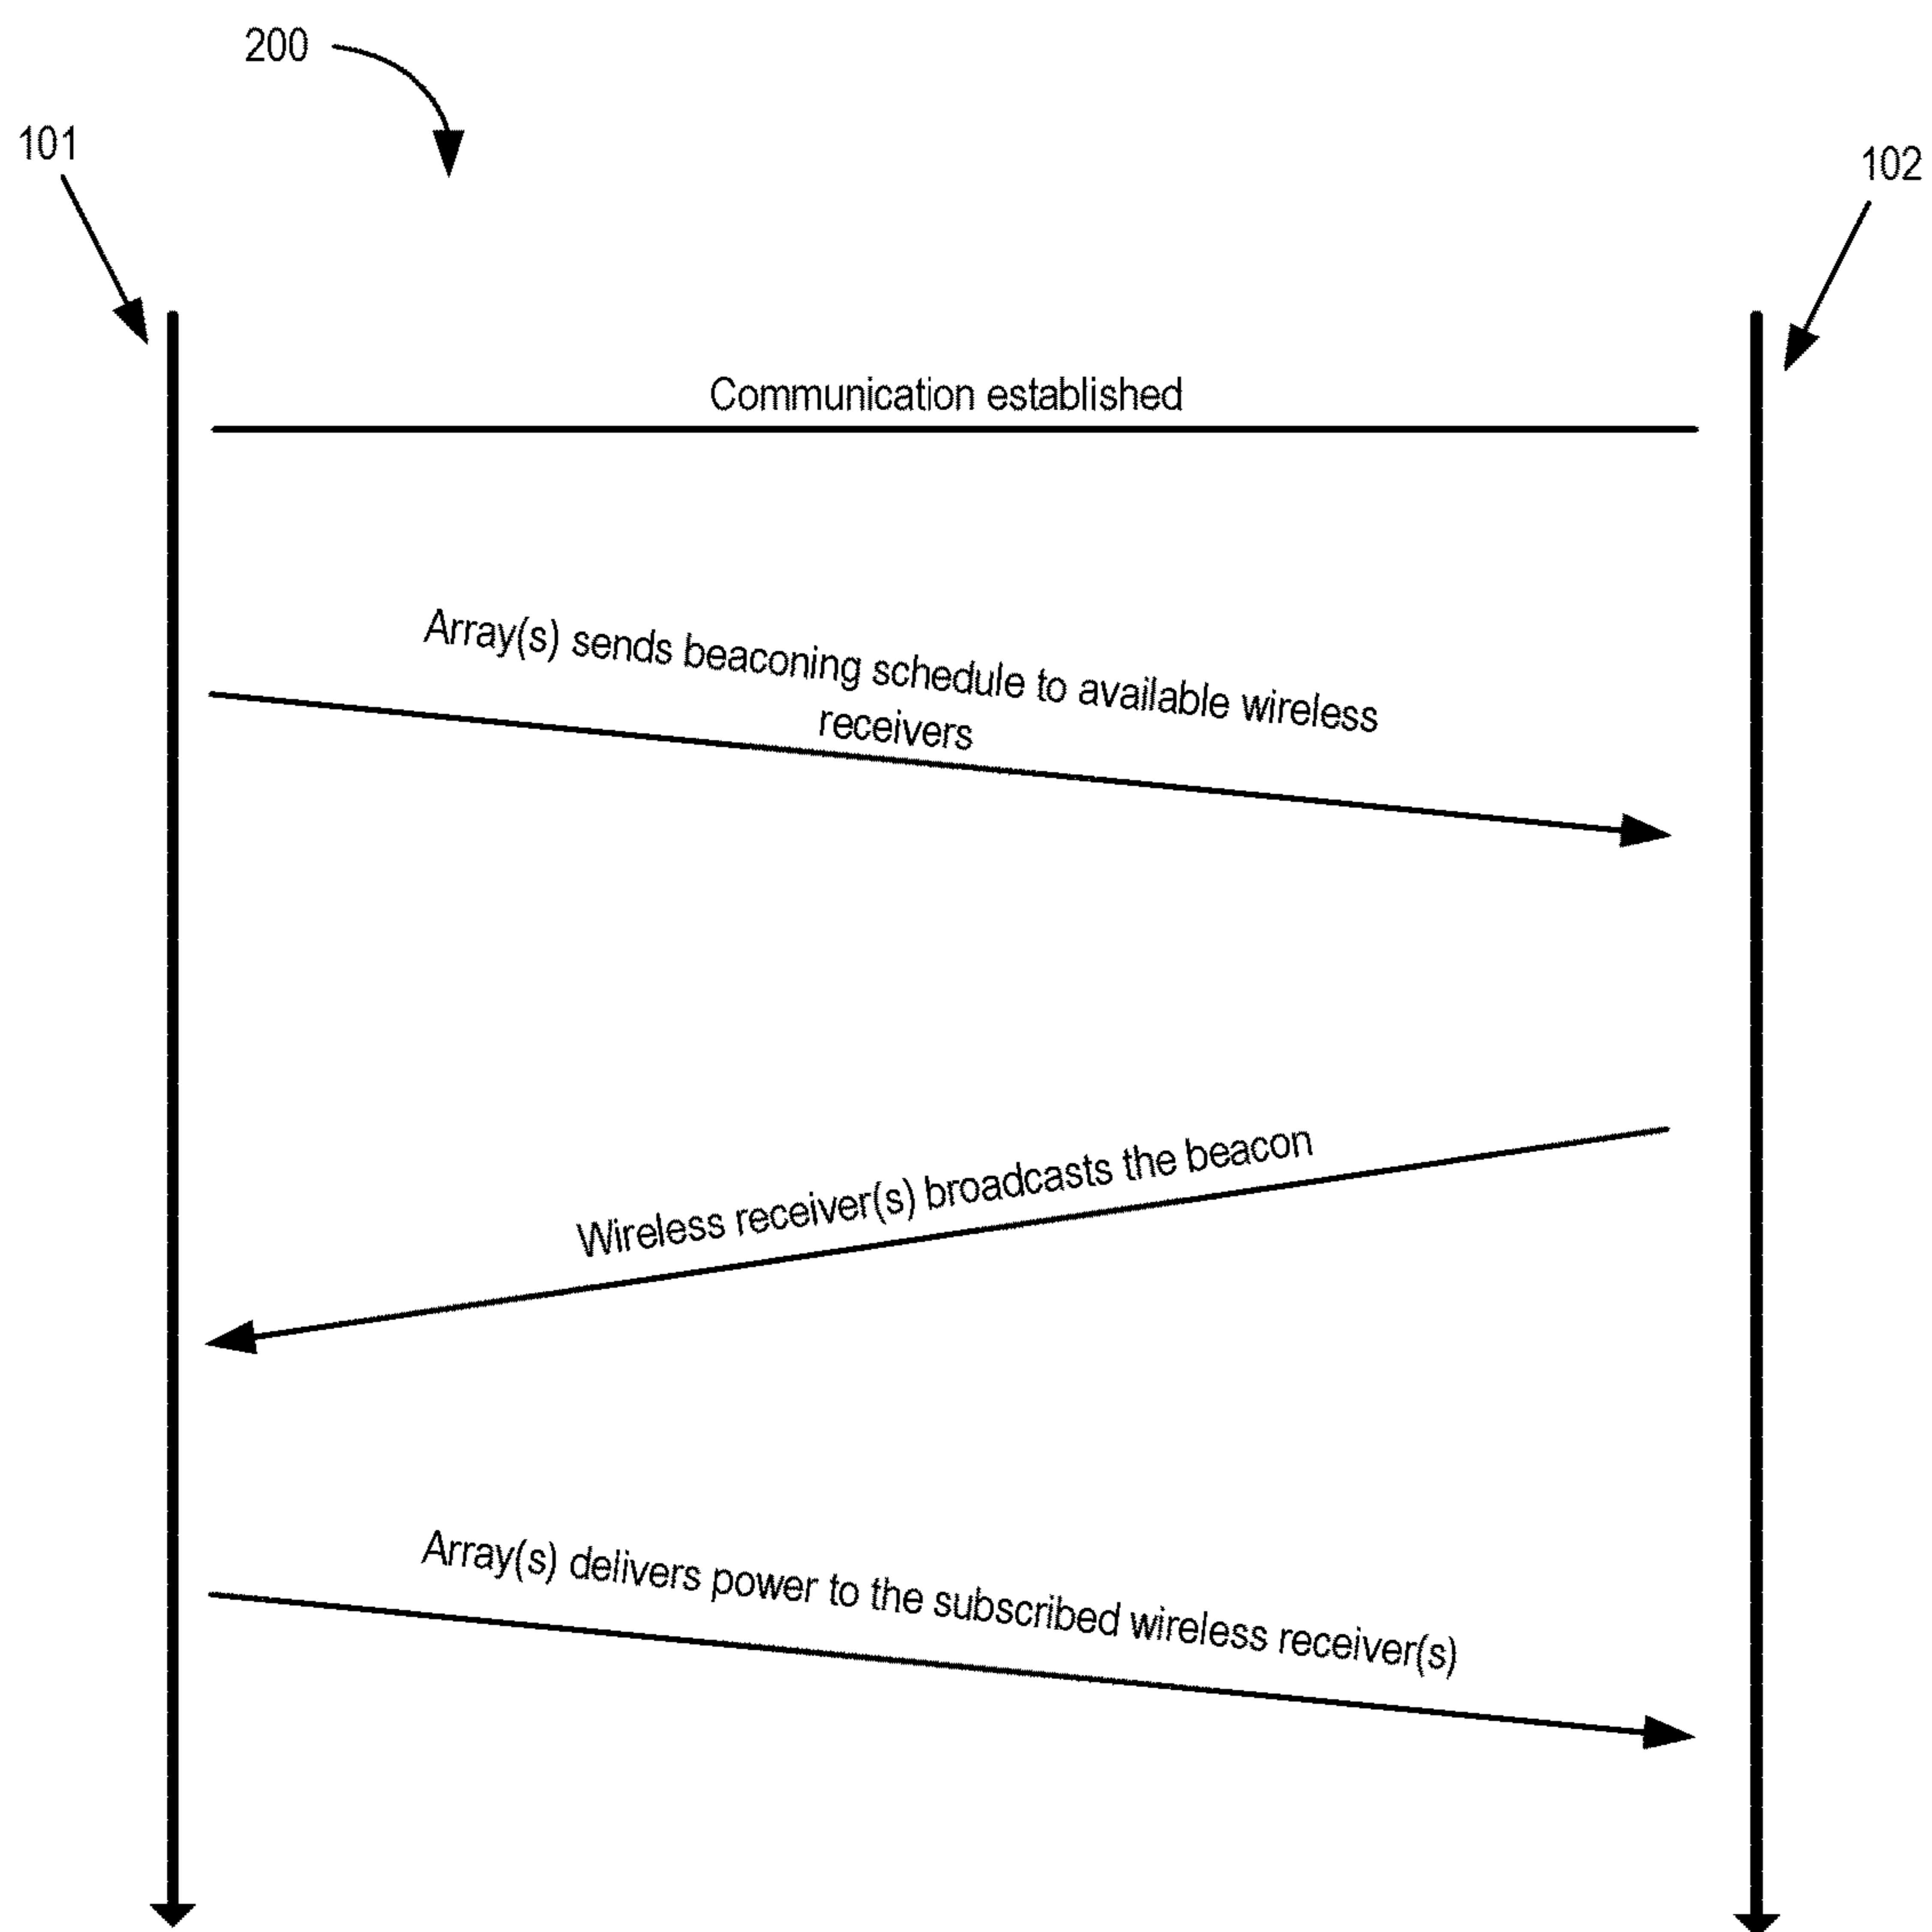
200

101

102

Communication established

Array(s) sends beaconing schedule to available wireless receivers

Wireless receiver(s) broadcasts the beacon

Array(s) delivers power to the subscribed wireless receiver(s)